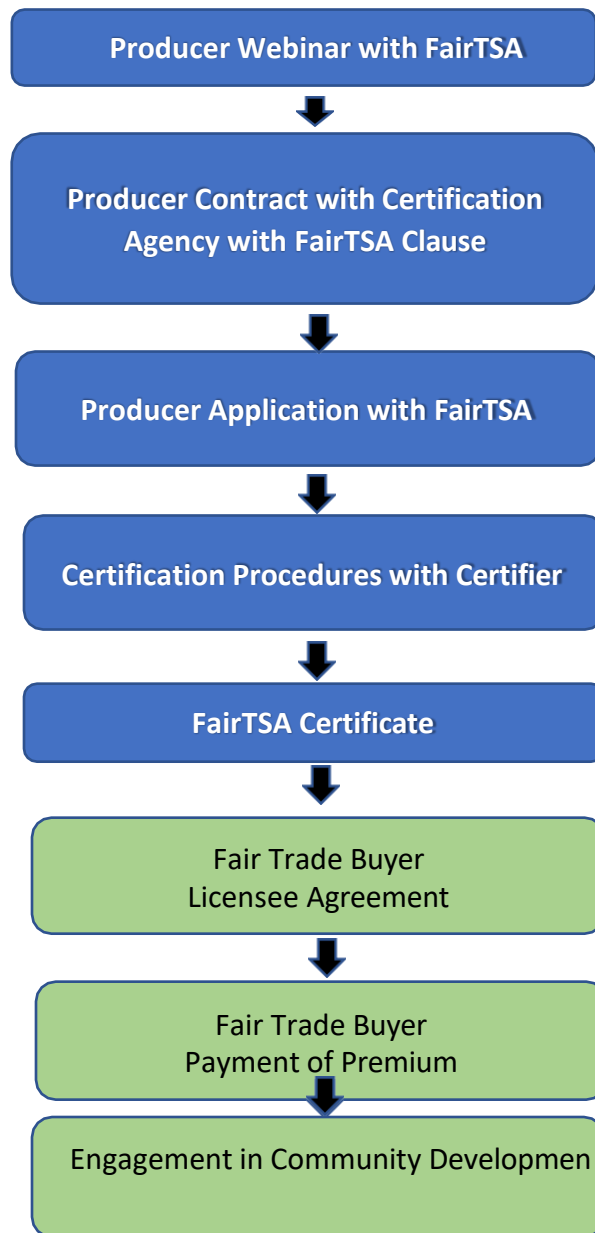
Producer Webinar with FairTSA

Producer Contract with Certification Agency with FairTSA Clause

Producer Application with FairTSA

Certification Procedures with Certifier

FairTSA Certificate

Fair Trade Buyer Licensee Agreement

Fair Trade Buyer Payment of Premium

Engagement in Community Developmen